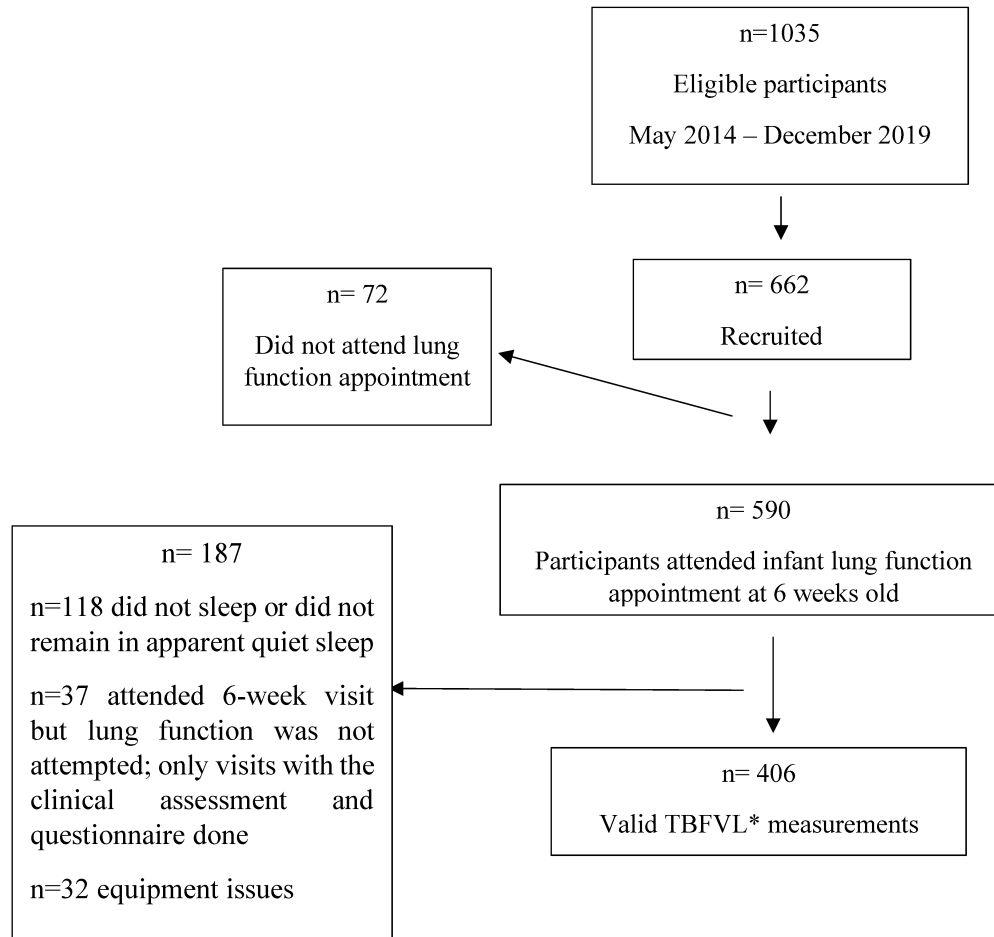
n=1035

Eligible participants

May 2014 – December 2019

n= 662

Recruited

n= 72

Did not attend lung function appointment

n= 590

Participants attended infant lung function appointment at 6 weeks old

n= 187

n=118 did not sleep or did not remain in apparent quiet sleep

n=37 attended 6-week visit but lung function was not attempted; only visits with the clinical assessment and questionnaire done

n=32 equipment issues

n= 406

Valid TBFVL* measurements